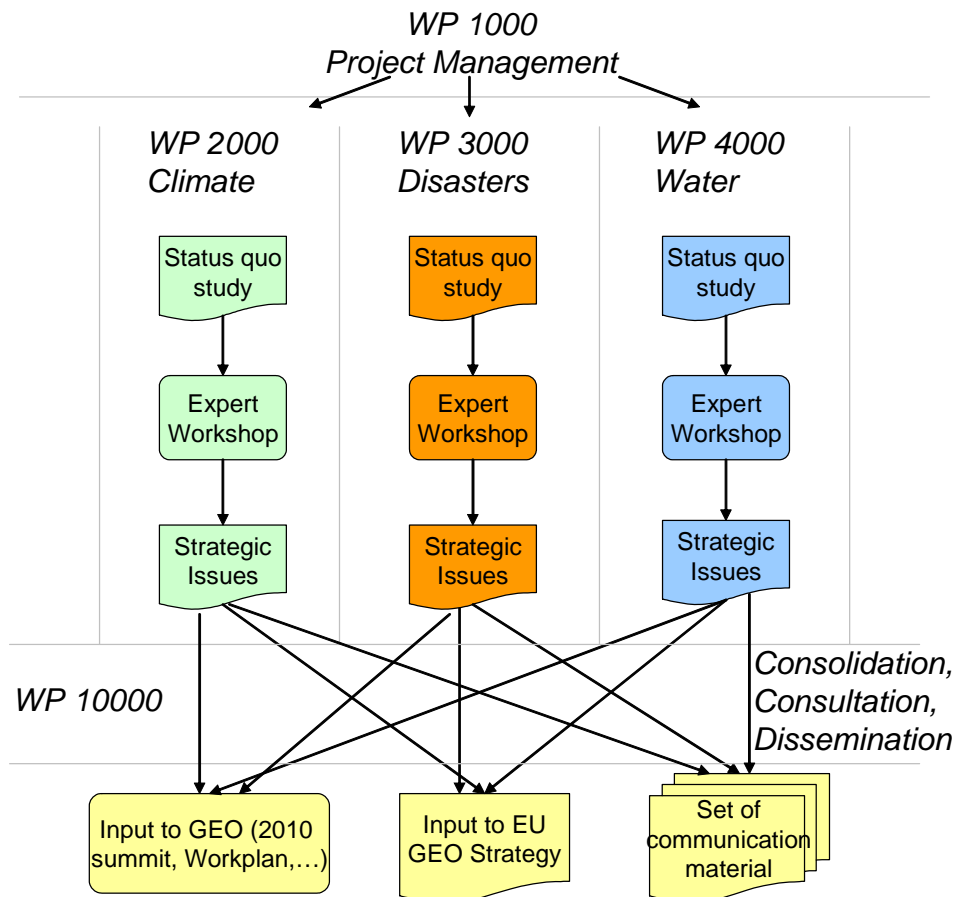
WP 1000
Project Management

WP 2000
Climate

WP 3000
Disasters

WP 4000
Water

Status quo study

Status quo study

Status quo study

Expert Workshop

Expert Workshop

Expert Workshop

Strategic Issues

Strategic Issues

Strategic Issues

WP 10000

Consolidation, Consultation, Dissemination

Input to GEO (2010 summit, Workplan,…)

Input to EU GEO Strategy

Set of communication material